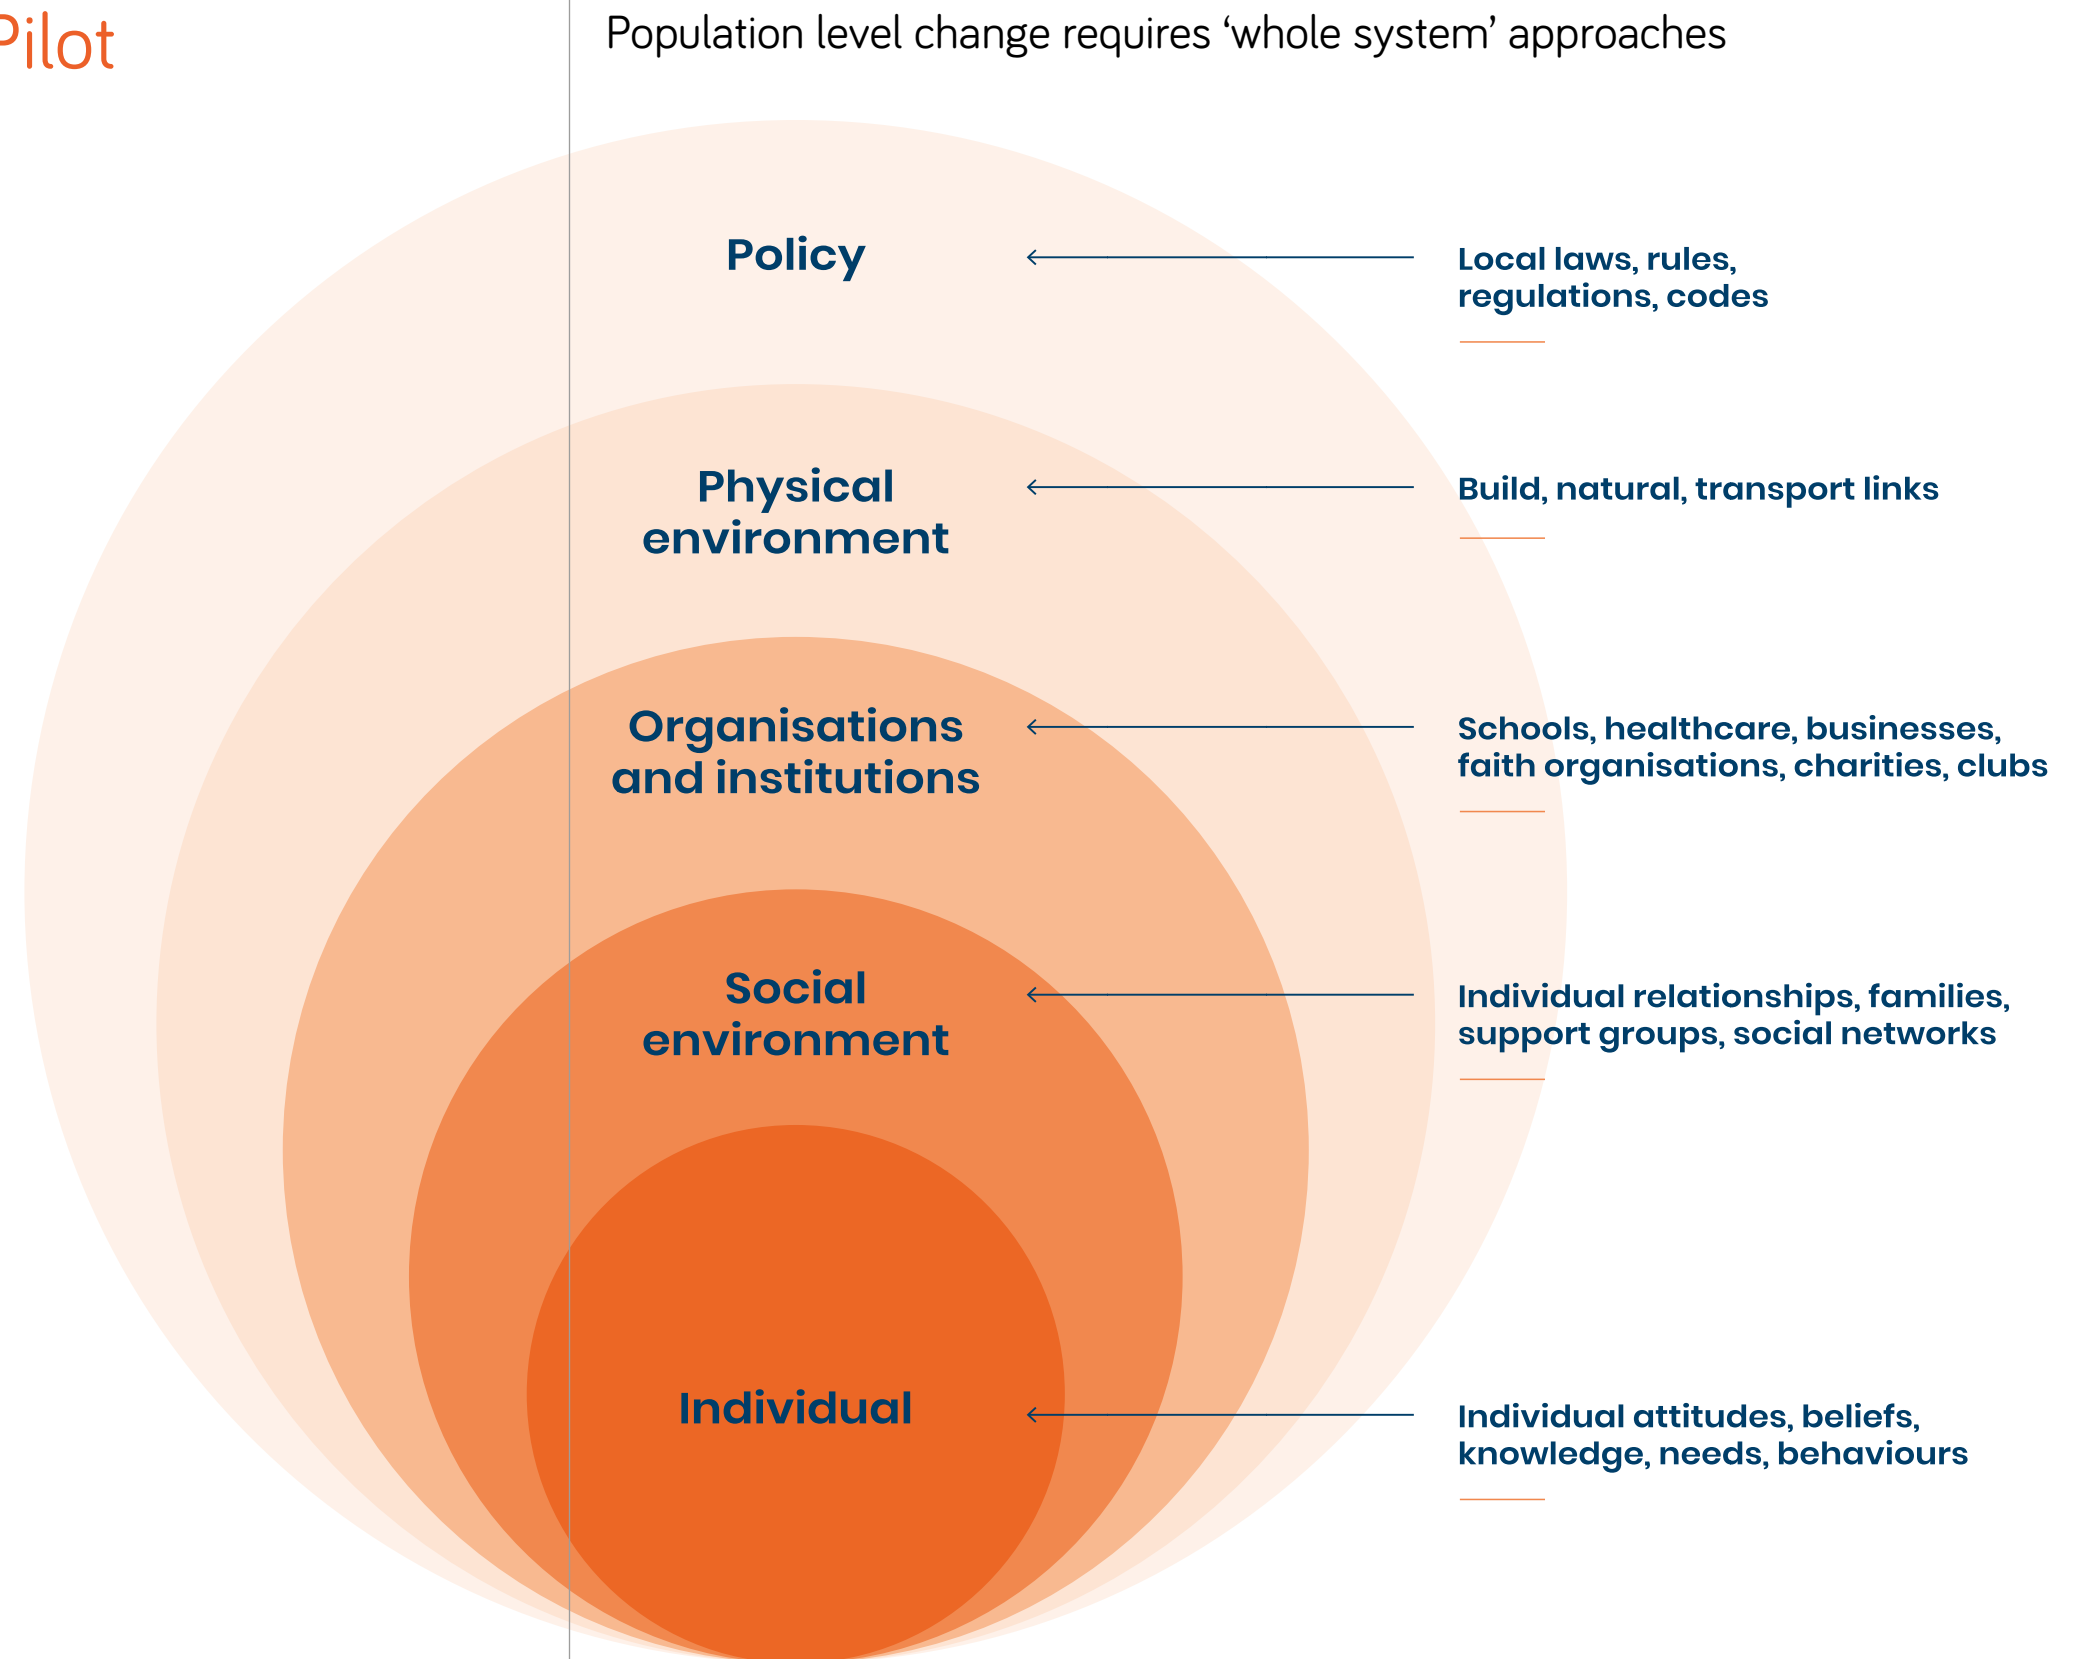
Pilot

Population level change requires ‘whole system’ approaches

Policy

Local laws, rules, regulations, codes

Physical environment

Build, natural, transport links

Organisations and institutions

Schools, healthcare, businesses, faith organisations, charities, clubs

Social environment

Individual relationships, families, support groups, social networks

Individual

Individual attitudes, beliefs, knowledge, needs, behaviours